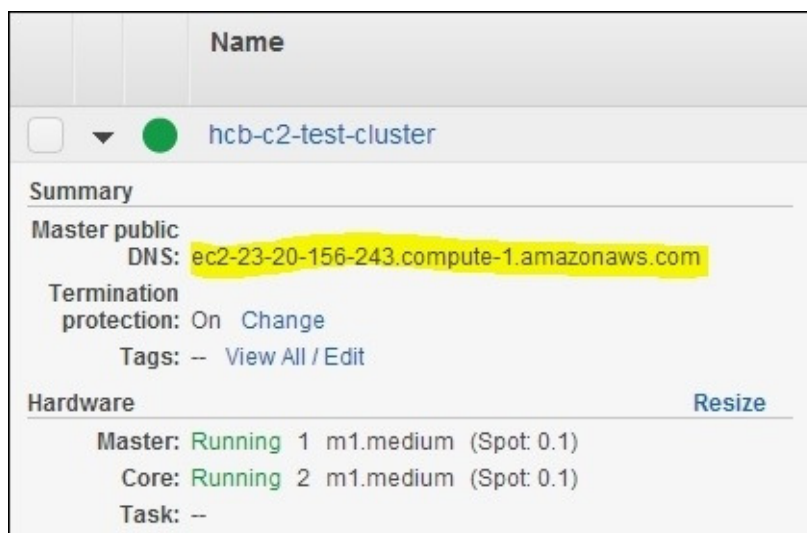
Name

hcb-c2-test-cluster

Summary

Master public DNS: ec2-23-20-156-243.compute-1.amazonaws.com

Termination protection: On Change

Tags: -- View All / Edit

Hardware

Resize

Master: Running 1 m1.medium (Spot: 0.1)

Core: Running 2 m1.medium (Spot: 0.1)

Task: --